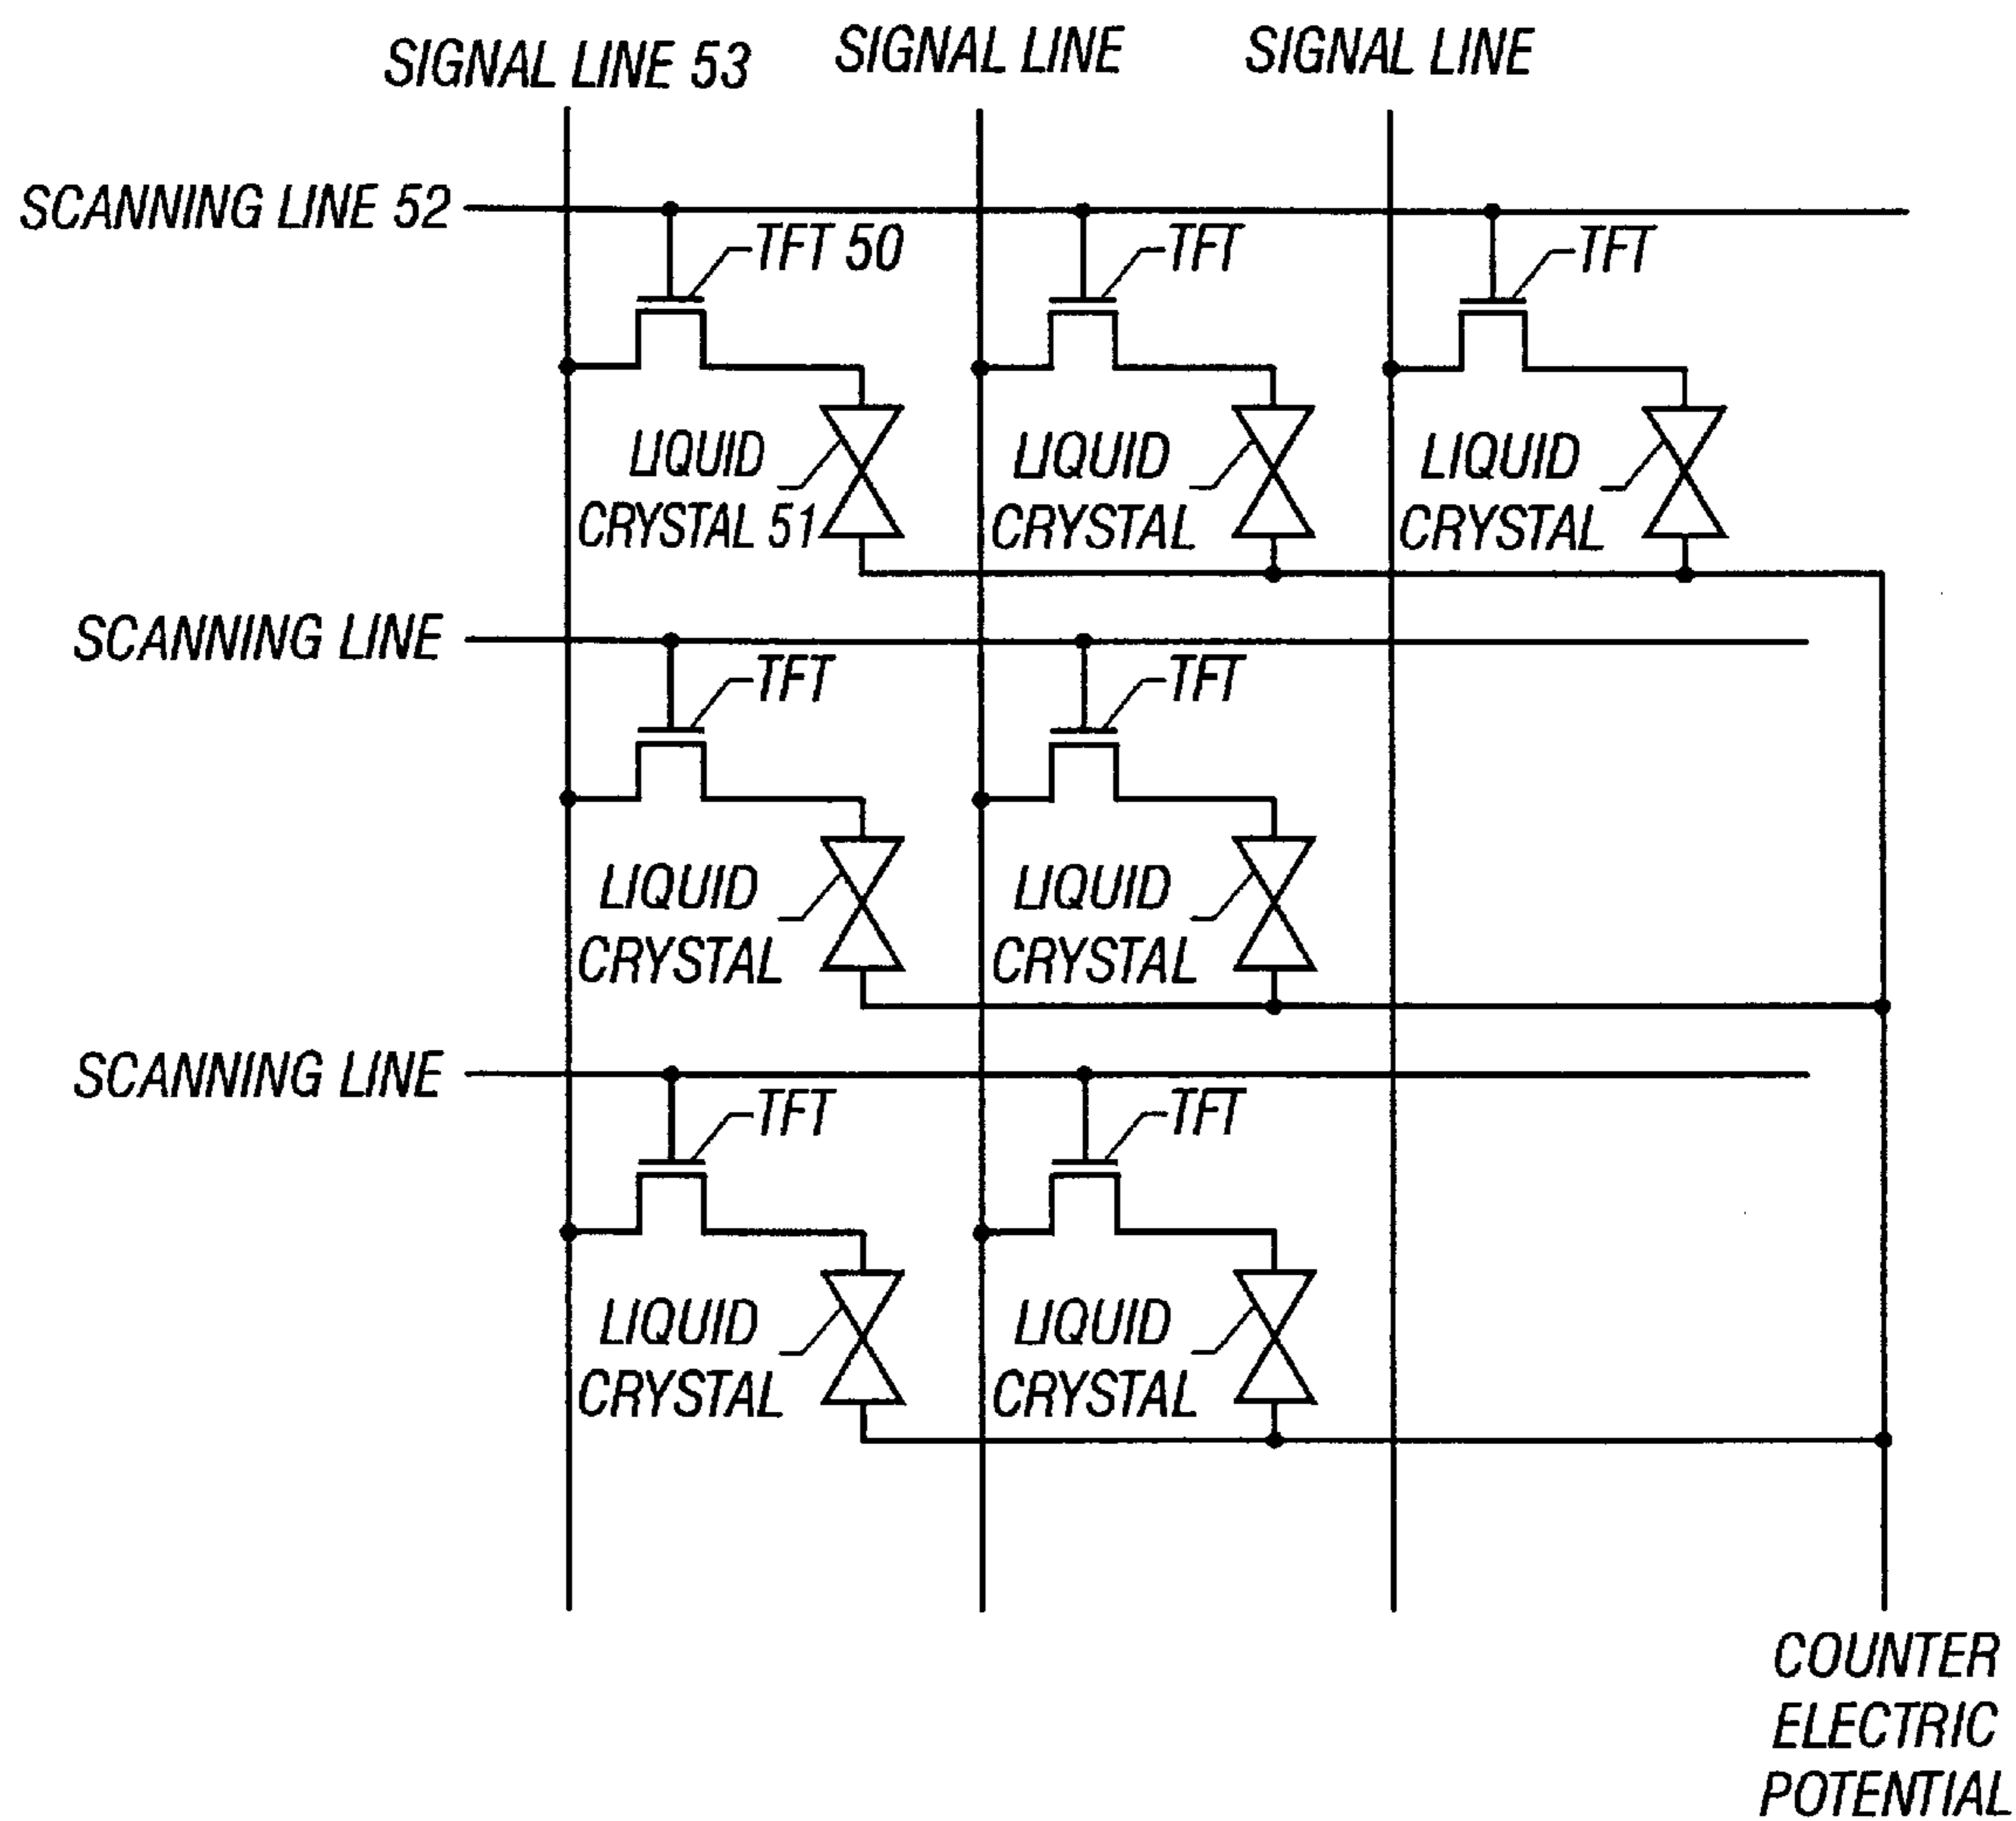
SIGNAL LINE 53
SIGNAL LINE
SIGNAL LINE

SCANNING LINE 52
TFT 50
TFT
TFT
LIQUID CRYSTAL 51
LIQUID CRYSTAL
LIQUID CRYSTAL

SCANNING LINE
TFT
TFT
LIQUID CRYSTAL
LIQUID CRYSTAL

SCANNING LINE
TFT
TFT
LIQUID CRYSTAL
LIQUID CRYSTAL

COUNTER ELECTRIC POTENTIAL